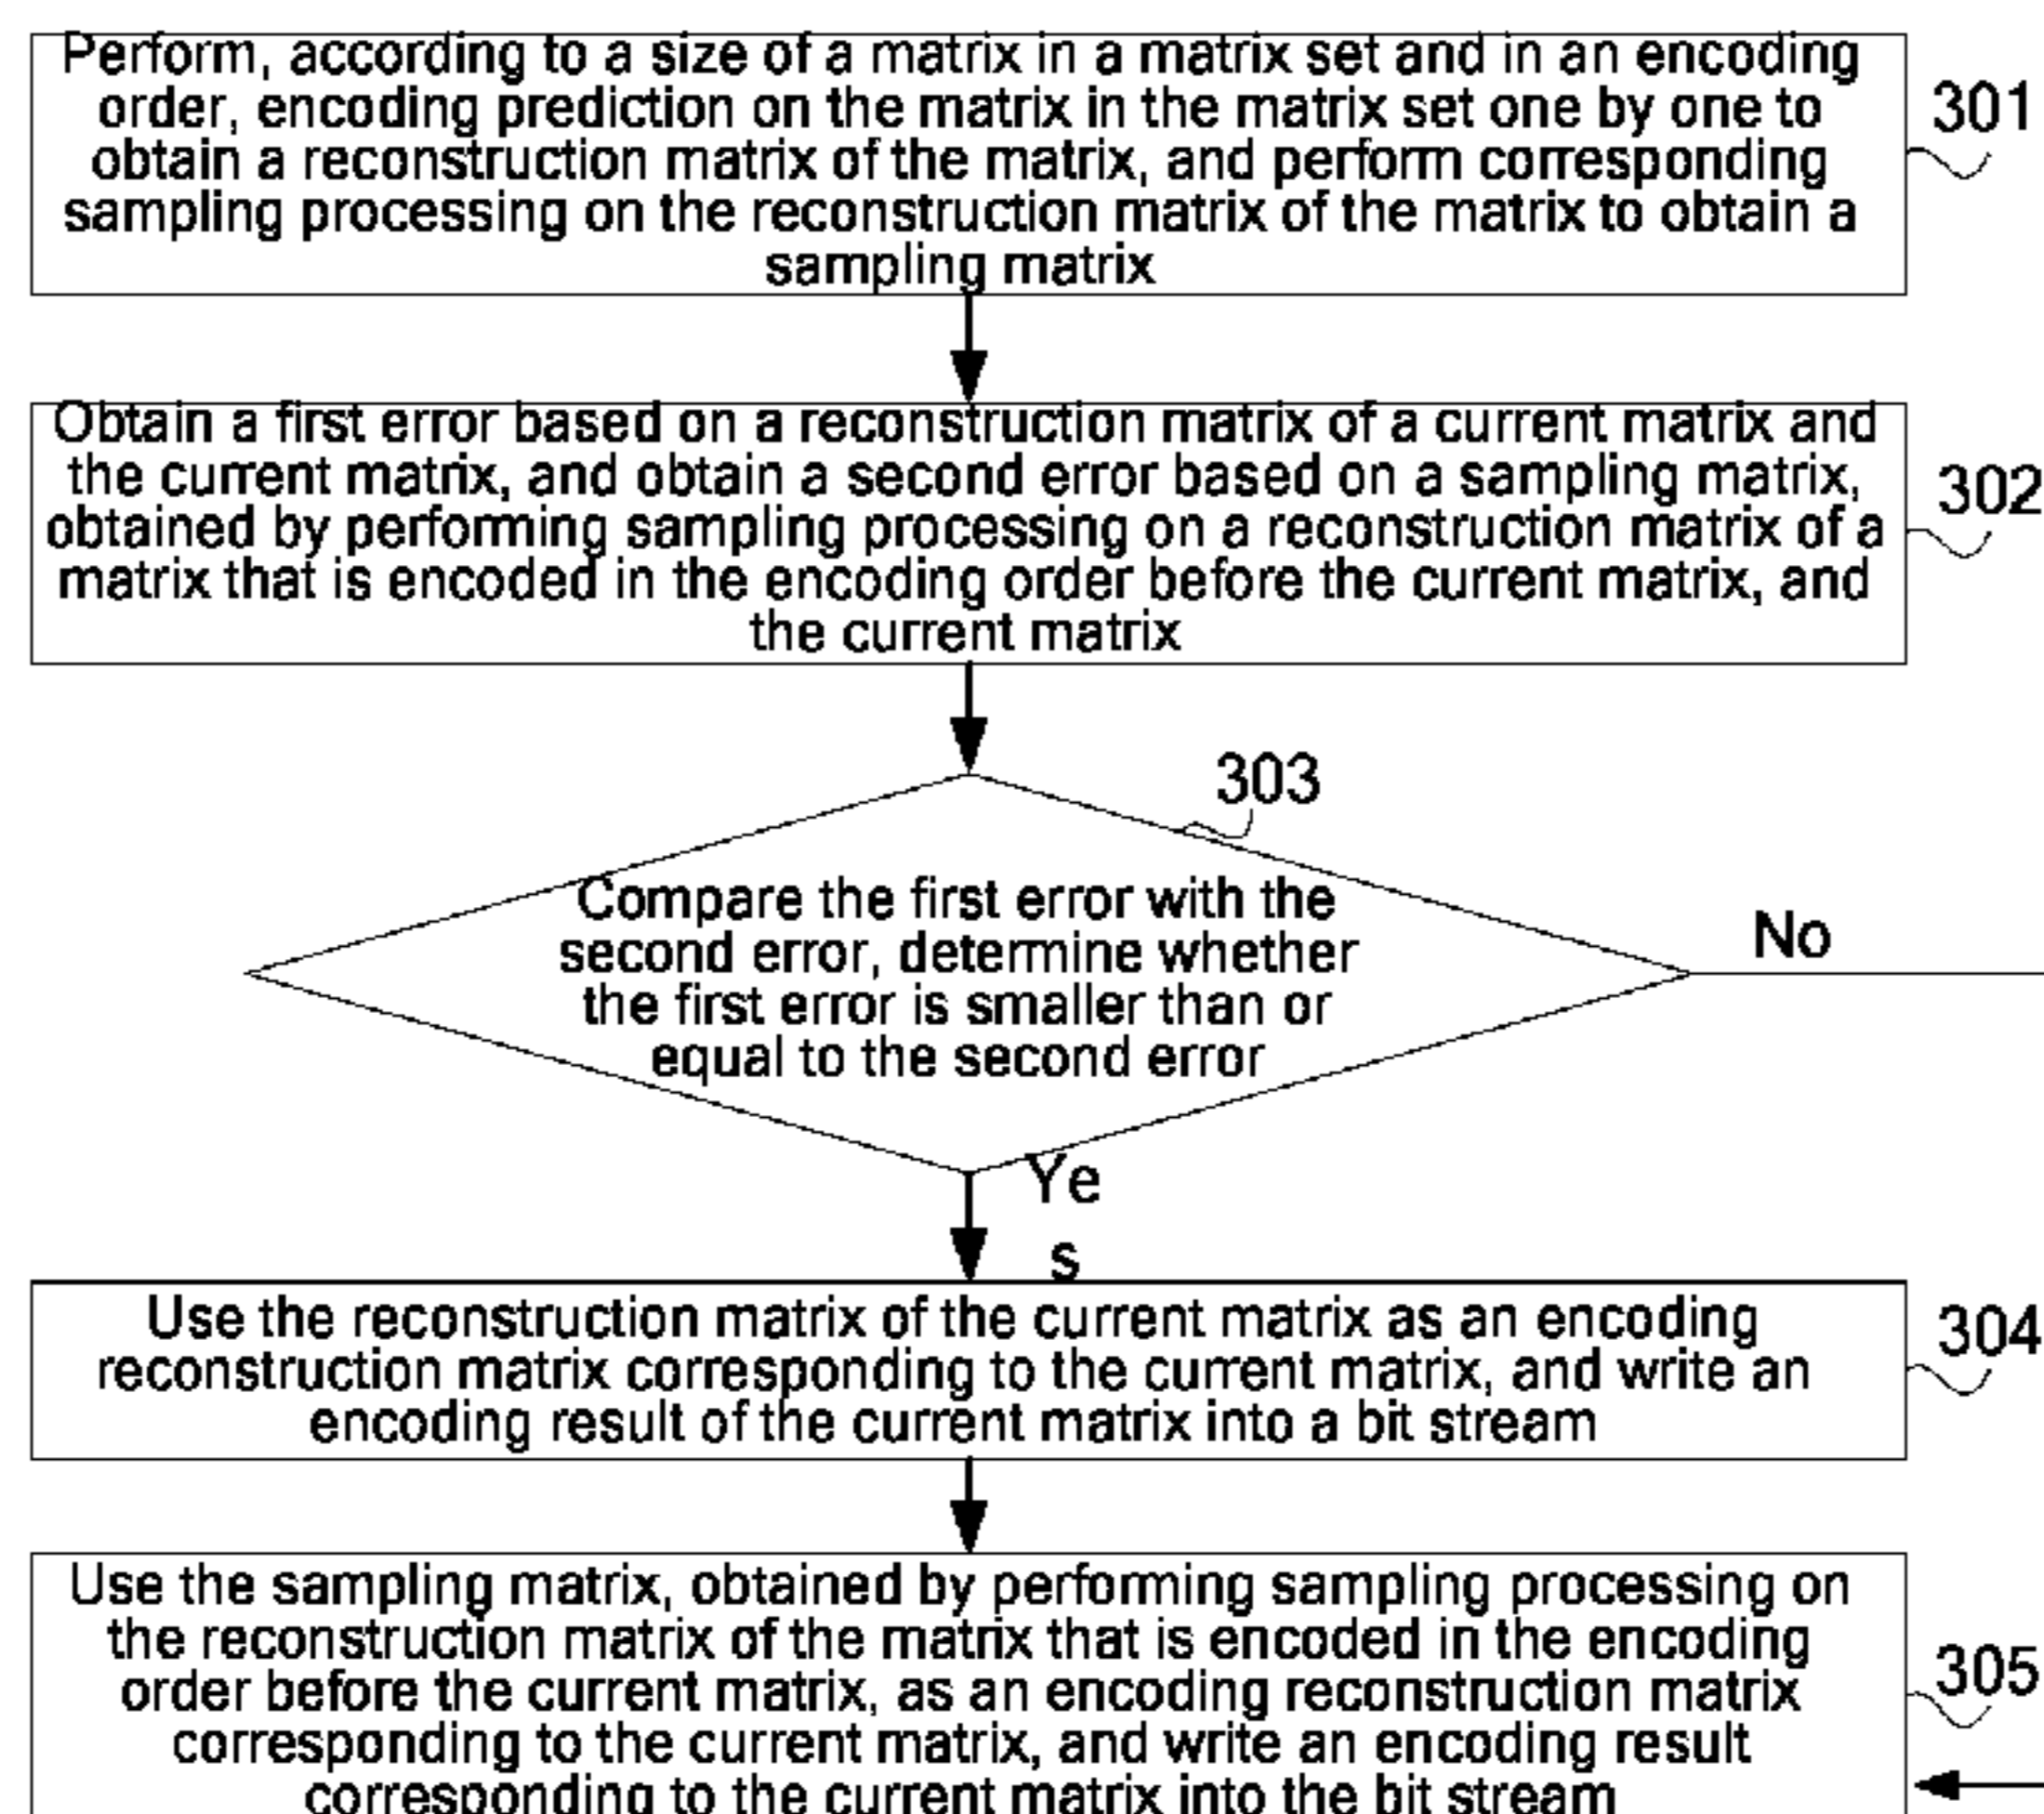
Perform, according to a size of a matrix in a matrix set and in an encoding order, encoding prediction on the matrix in the matrix set one by one to obtain a reconstruction matrix of the matrix, and perform corresponding sampling processing on the reconstruction matrix of the matrix to obtain a sampling matrix

301

Obtain a first error based on a reconstruction matrix of a current matrix and the current matrix, and obtain a second error based on a sampling matrix, obtained by performing sampling processing on a reconstruction matrix of a matrix that is encoded in the encoding order before the current matrix, and the current matrix

302

303

Compare the first error with the second error, determine whether the first error is smaller than or equal to the second error

No

Yes

Use the reconstruction matrix of the current matrix as an encoding reconstruction matrix corresponding to the current matrix, and write an encoding result of the current matrix into a bit stream

304

Use the sampling matrix, obtained by performing sampling processing on the reconstruction matrix of the matrix that is encoded in the encoding order before the current matrix, as an encoding reconstruction matrix corresponding to the current matrix, and write an encoding result corresponding to the current matrix into the bit stream

305